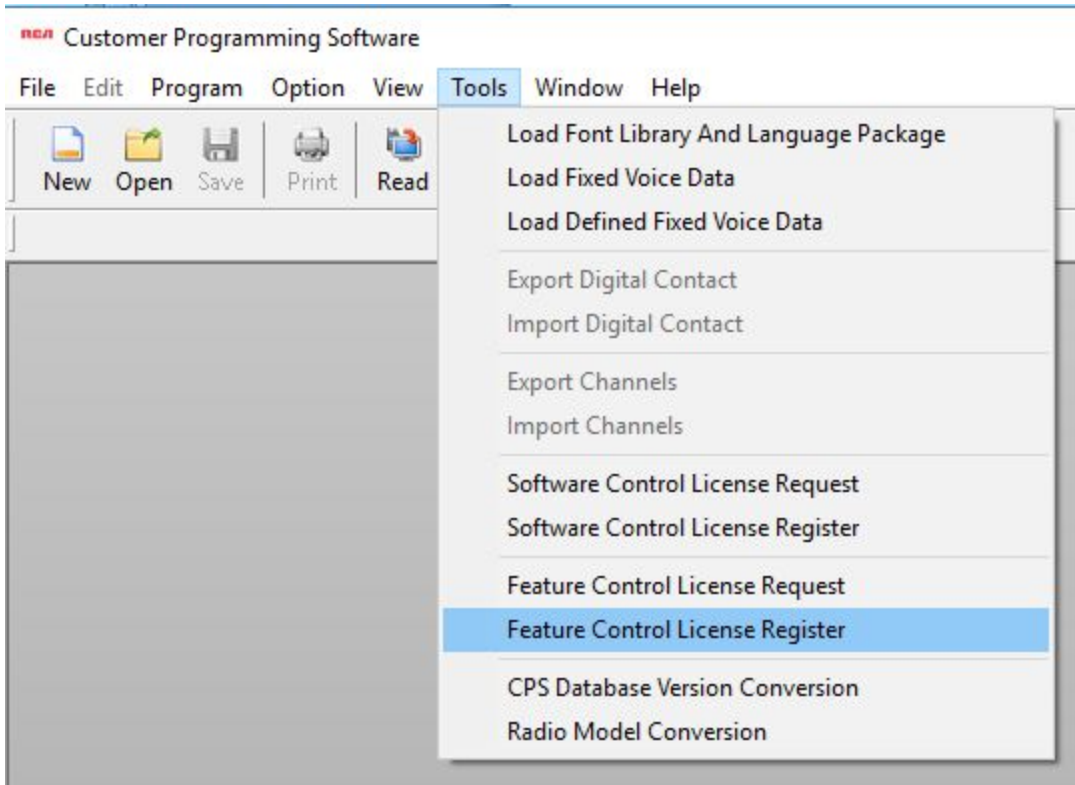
RCA Customer Programming Software

File Edit Program Option View Tools Window Help

New Open Save Print Read

Load Font Library And Language Package
Load Fixed Voice Data
Load Defined Fixed Voice Data

Export Digital Contact
Import Digital Contact

Export Channels
Import Channels

Software Control License Request
Software Control License Register

Feature Control License Request
Feature Control License Register

CPS Database Version Conversion
Radio Model Conversion